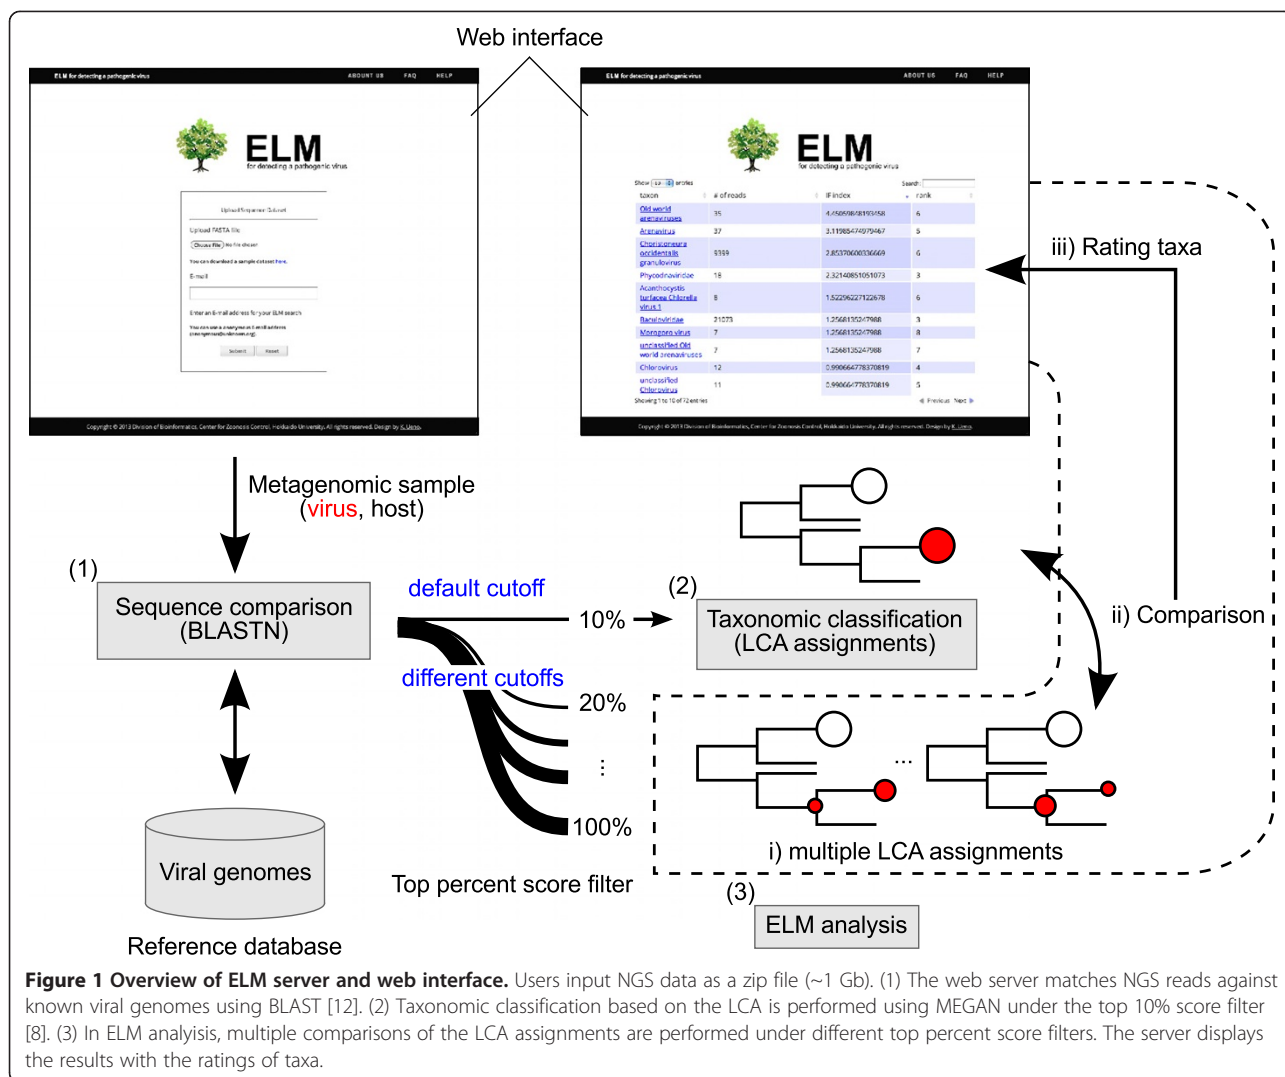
Web interface

ELM for detecting a pathogenic virus ABOUT US FAQ HELP

ELM
for detecting a pathogenic virus

Upload Sequence Dataset

Upload FASTA file:

Choose File No file chosen

You can download a sample dataset here.

E-mail

Enter an E-mail address for your ELM search

Submit Reset

Copyright © 2013 Division of Bioinformatics, Center for Zoonosis Control, Hokkaido University. All rights reserved. Design by K. Ueno.

ELM for detecting a pathogenic virus ABOUT US FAQ HELP

ELM
for detecting a pathogenic virus

Show 10 entries Search:

| taxon | # of reads | IFindex | rank |
|---|---|---|---|
| Old world arenaviruses | 35 | 4.45059848193458 | 6 |
| Arenavirus | 37 | 3.11985474979467 | 5 |
| Choristoneura occidentalis granulovirus | 9339 | 2.85370600336669 | 6 |
| Phycodnaviridae | 18 | 2.32140851051073 | 3 |
| Acanthocystis turfacea Chlorella virus 1 | 8 | 1.52256227122678 | 6 |
| Baculoviridae | 21273 | 1.2568135247988 | 3 |
| Mopeia virus | 7 | 1.2568135247988 | 8 |
| unclassified Old world arenaviruses | 7 | 1.2568135247988 | 7 |
| Chlorovirus | 12 | 0.990664778370819 | 4 |
| unclassified Chlorovirus | 11 | 0.990664778370819 | 5 |

Showing 1 to 10 of 72 entries Previous Next

Copyright © 2013 Division of Bioinformatics, Center for Zoonosis Control, Hokkaido University. All rights reserved. Design by K. Ueno.

iii) Rating taxa

Metagenomic sample (virus, host)

(1)
Sequence comparison (BLASTN)

default cutoff
10%

(2)
Taxonomic classification (LCA assignments)

ii) Comparison

different cutoffs
20%
⋮
100%

...

i) multiple LCA assignments

Viral genomes

Top percent score filter

(3)
ELM analysis

Reference database

Figure 1 Overview of ELM server and web interface. Users input NGS data as a zip file (~1 Gb). (1) The web server matches NGS reads against known viral genomes using BLAST [12]. (2) Taxonomic classification based on the LCA is performed using MEGAN under the top 10% score filter [8]. (3) In ELM analyisis, multiple comparisons of the LCA assignments are performed under different top percent score filters. The server displays the results with the ratings of taxa.